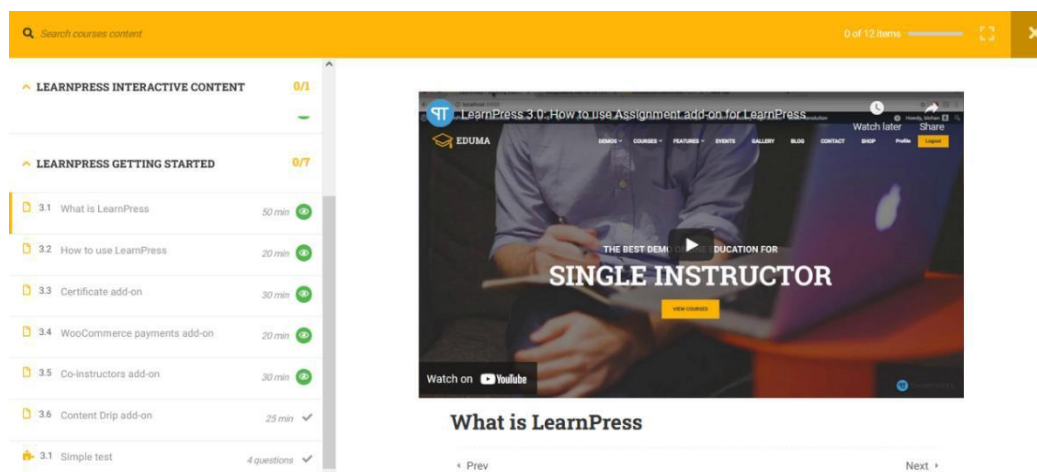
Search courses content

0 of 12 items

LEARNPRESS INTERACTIVE CONTENT 0/1

LEARNPRESS GETTING STARTED 0/7

3.1 What is LearnPress 50 min

3.2 How to use LearnPress 20 min

3.3 Certificate add-on 30 min

3.4 WooCommerce payments add-on 20 min

3.5 Co-instructors add-on 30 min

3.6 Content Drip add-on 25 min

3.1 Simple test 4 questions

LearnPress 3.0: How to use Assignment add-on for LearnPress

Watch later

Share

EDUMA

DEMOS COURSES FEATURES EVENTS GALLERY BLOG CONTACT SHOP Profile Logout

THE BEST DEMO O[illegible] EDUCATION FOR

SINGLE INSTRUCTOR

VIEW COURSES

Watch on YouTube

What is LearnPress

‹ Prev

Next ›